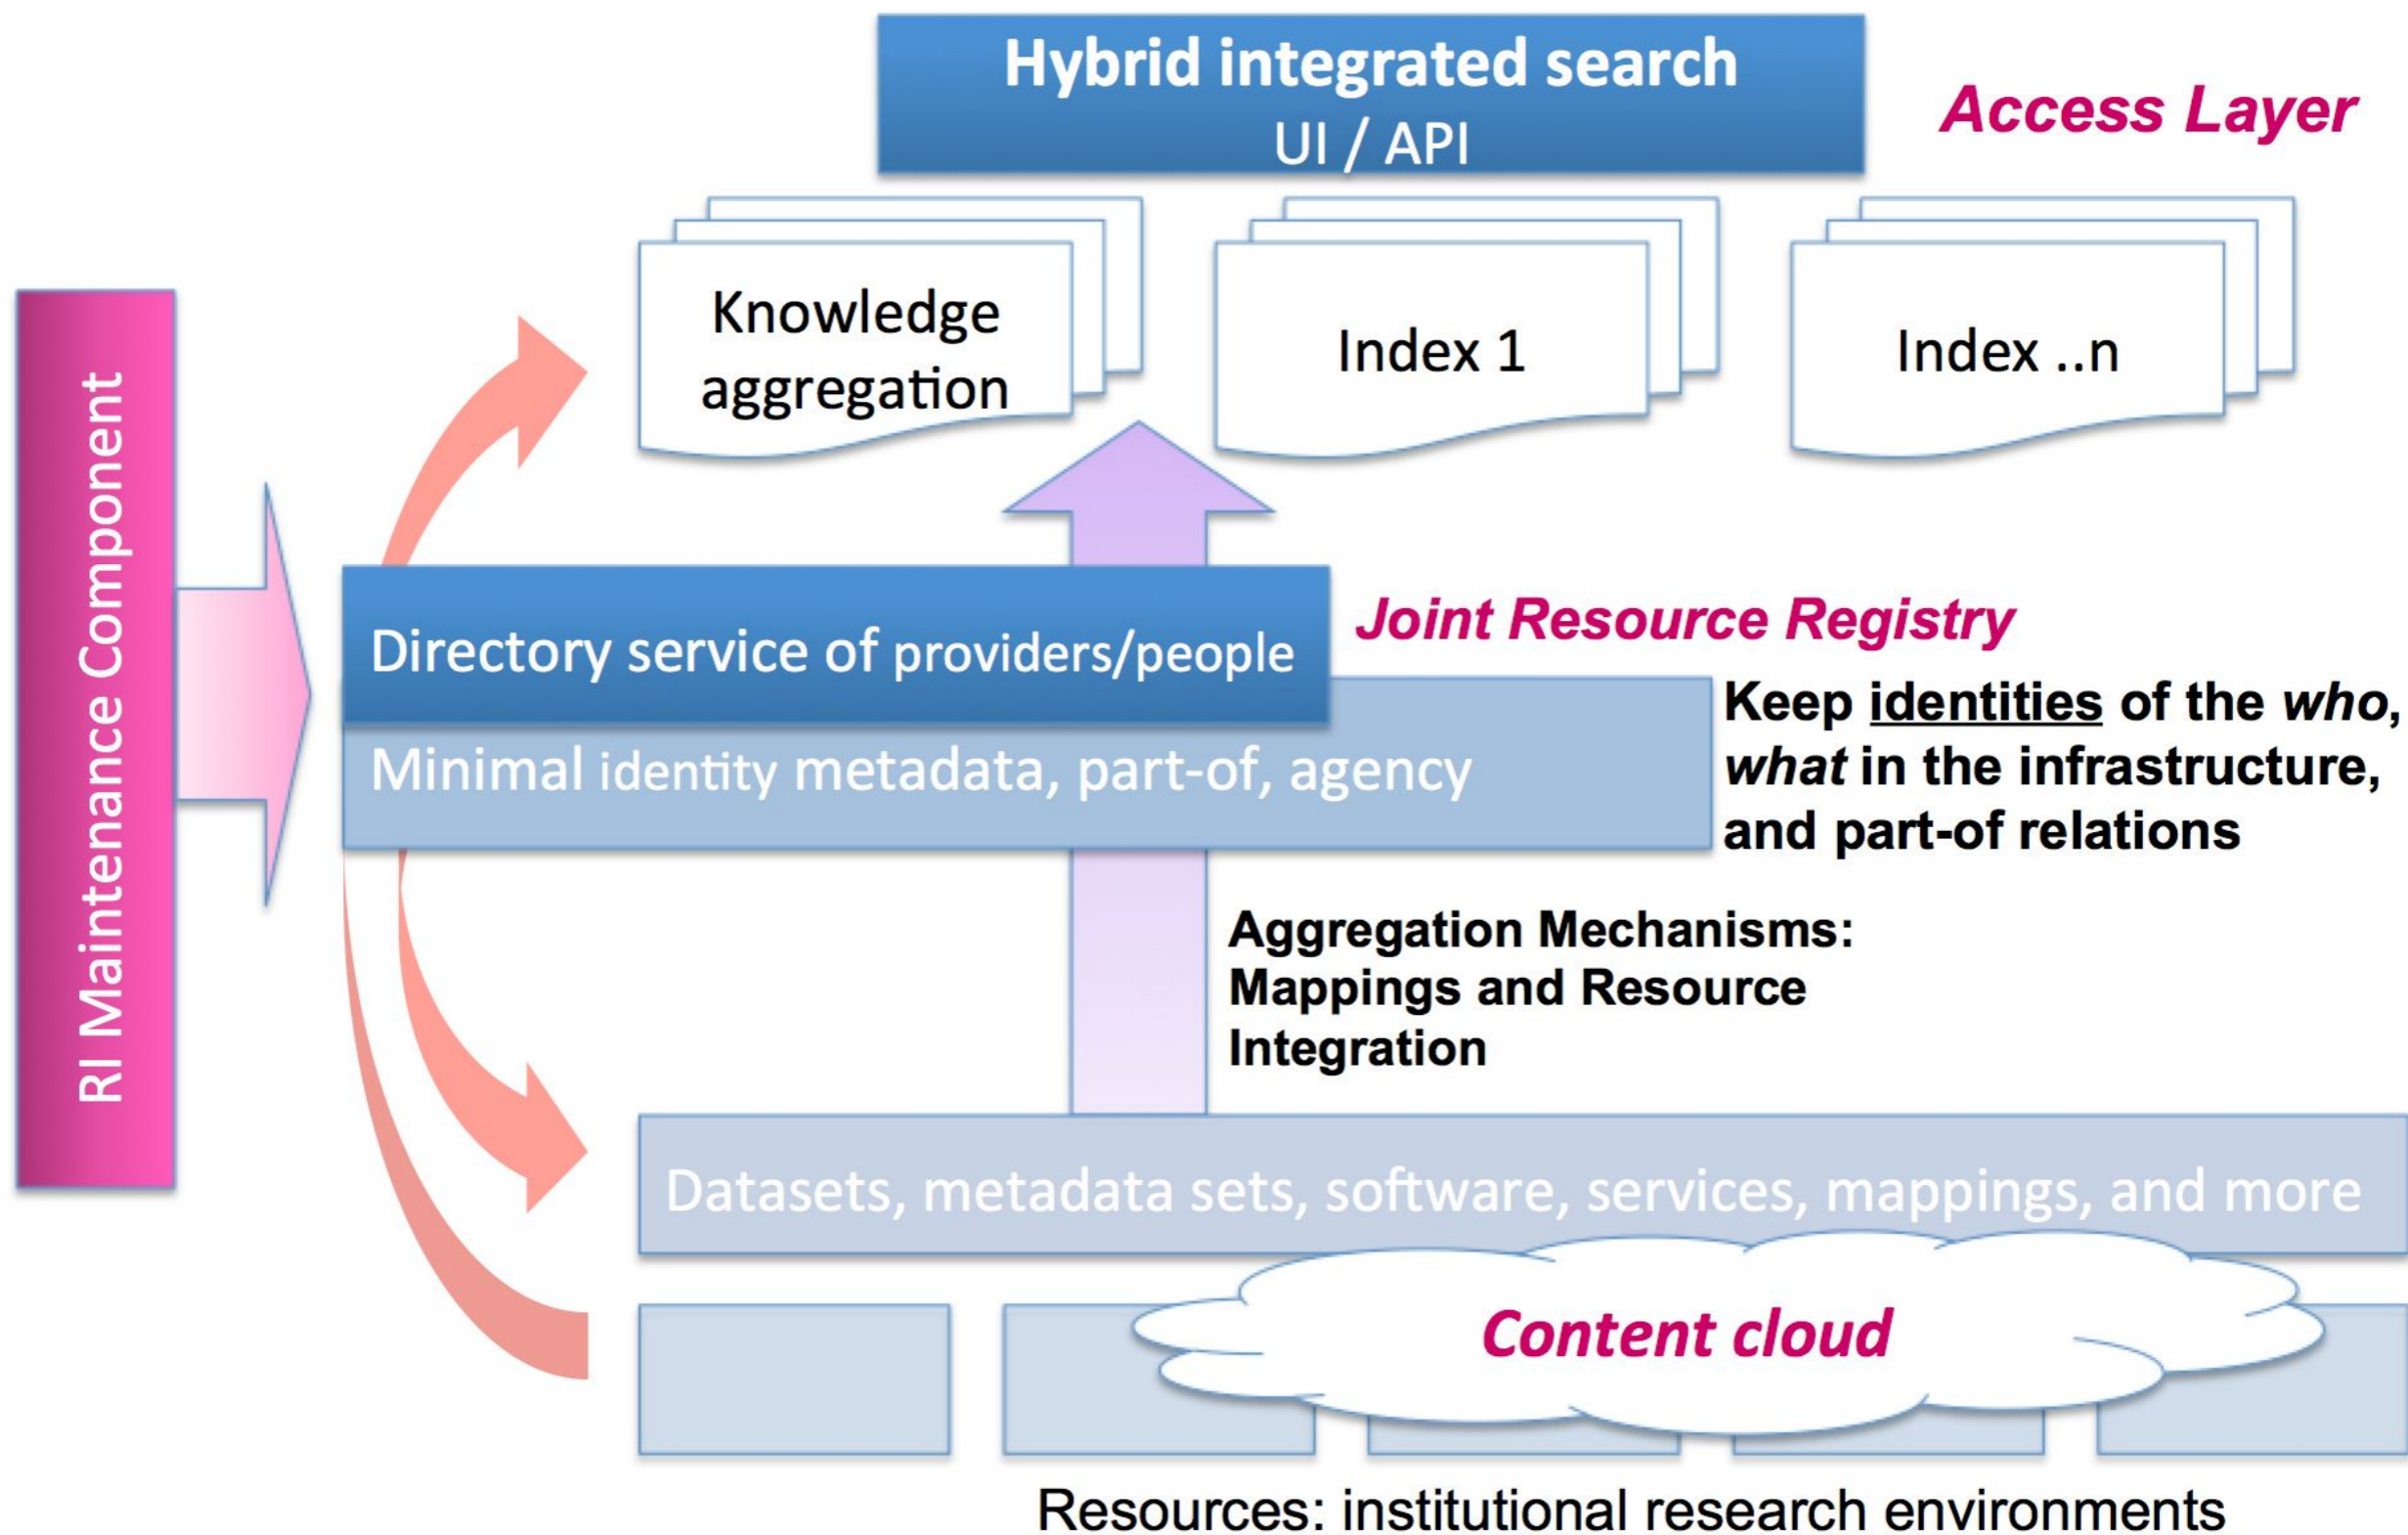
Hybrid integrated search
UI / API

Access Layer

Knowledge aggregation

Index 1

Index ..n

RI Maintenance Component

Directory service of providers/people

Joint Resource Registry

Minimal identity metadata, part-of, agency

Keep identities of the *who*, *what* in the infrastructure, and part-of relations

Aggregation Mechanisms: Mappings and Resource Integration

Datasets, metadata sets, software, services, mappings, and more

Content cloud

Resources: institutional research environments